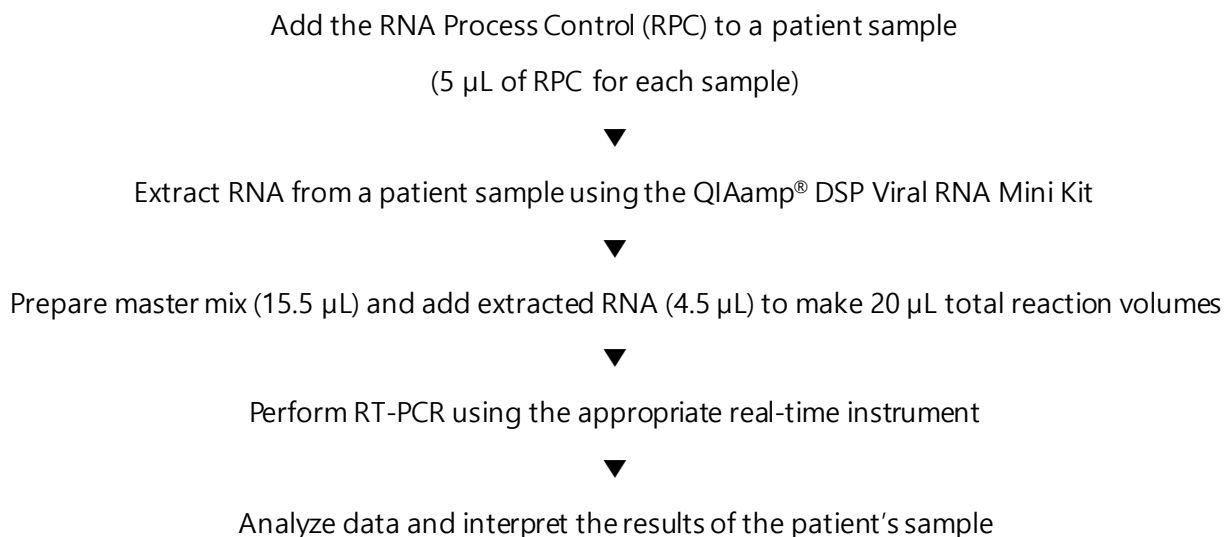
Add the RNA Process Control (RPC) to a patient sample

(5 µL of RPC for each sample)

▼

Extract RNA from a patient sample using the QIAamp® DSP Viral RNA Mini Kit

▼

Prepare master mix (15.5 µL) and add extracted RNA (4.5 µL) to make 20 µL total reaction volumes

▼

Perform RT-PCR using the appropriate real-time instrument

▼

Analyze data and interpret the results of the patient's sample